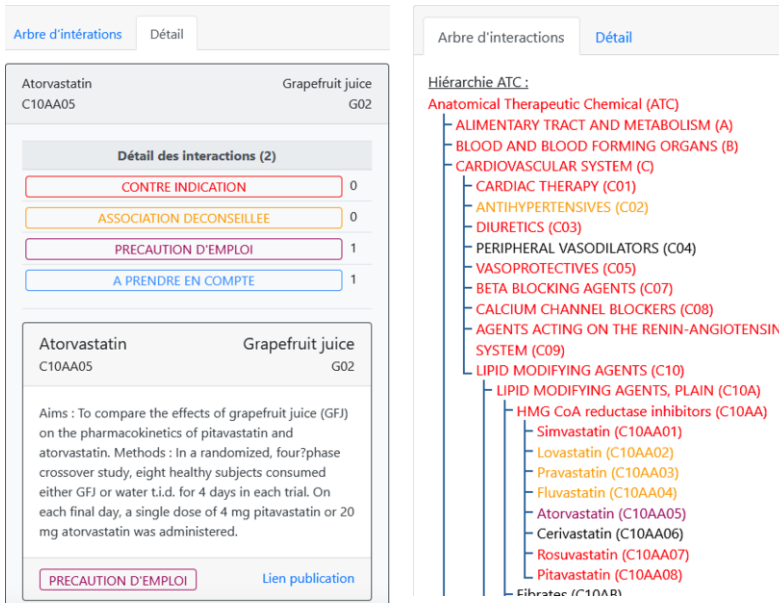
Arbre d'intérations Détail

Atorvastatin C10AA05

Grapefruit juice G02

Détail des interactions (2)

| | |
|---|---|
| CONTRE INDICATION | 0 |
| ASSOCIATION DECONSEILLEE | 0 |
| PRECAUTION D'EMPLOI | 1 |
| A PRENDRE EN COMPTE | 1 |

Atorvastatin C10AA05

Grapefruit juice G02

Aims : To compare the effects of grapefruit juice (GFJ) on the pharmacokinetics of pitavastatin and atorvastatin. Methods : In a randomized, four?phase crossover study, eight healthy subjects consumed either GFJ or water t.i.d. for 4 days in each trial. On each final day, a single dose of 4 mg pitavastatin or 20 mg atorvastatin was administered.

PRECAUTION D'EMPLOI

Lien publication

Arbre d'interactions Détail

Hiérarchie ATC :

Anatomical Therapeutic Chemical (ATC)
ALIMENTARY TRACT AND METABOLISM (A)
BLOOD AND BLOOD FORMING ORGANS (B)
CARDIOVASCULAR SYSTEM (C)
CARDIAC THERAPY (C01)
ANTIHYPERTENSIVES (C02)
DIURETICS (C03)
PERIPHERAL VASODILATORS (C04)
VASOPROTECTIVES (C05)
BETA BLOCKING AGENTS (C07)
CALCIUM CHANNEL BLOCKERS (C08)
AGENTS ACTING ON THE RENIN-ANGIOTENSIN SYSTEM (C09)
LIPID MODIFYING AGENTS (C10)
LIPID MODIFYING AGENTS, PLAIN (C10A)
HMG CoA reductase inhibitors (C10AA)
Simvastatin (C10AA01)
Lovastatin (C10AA02)
Pravastatin (C10AA03)
Fluvastatin (C10AA04)
Atorvastatin (C10AA05)
Cerivastatin (C10AA06)
Rosuvastatin (C10AA07)
Pitavastatin (C10AA08)
Fibrates (C10AB)